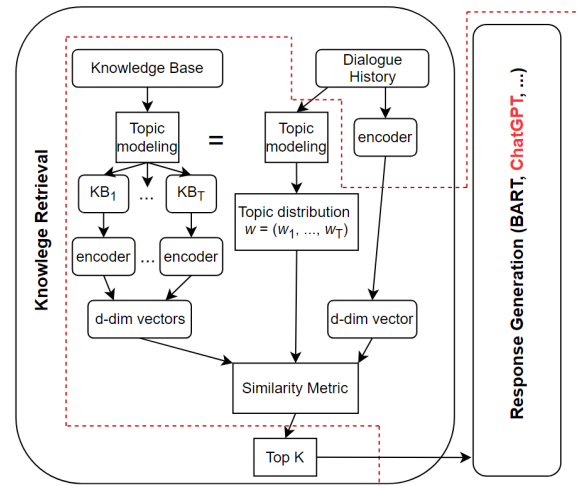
Knowlege Retrieval

Knowledge Base

Dialogue History

Topic modeling

=

Topic modeling

encoder

$KB_1$

...

$KB_T$

Topic distribution $w = (w_1, ..., w_T)$

encoder

...

encoder

d-dim vectors

d-dim vector

Similarity Metric

Top K

Response Generation (BART, ChatGPT, ...)